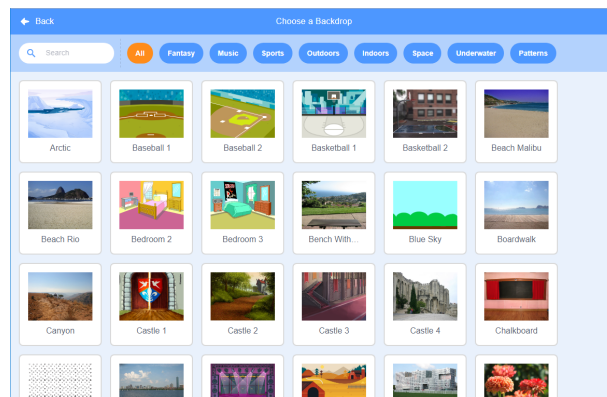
Back

Choose a Backdrop

Search

All Fantasy Music Sports Outdoors Indoors Space Underwater Patterns

Arctic
Baseball 1
Baseball 2
Basketball 1
Basketball 2
Beach Malibu

Beach Rio
Bedroom 2
Bedroom 3
Bench With...
Blue Sky
Boardwalk

Canyon
Castle 1
Castle 2
Castle 3
Castle 4
Chalkboard